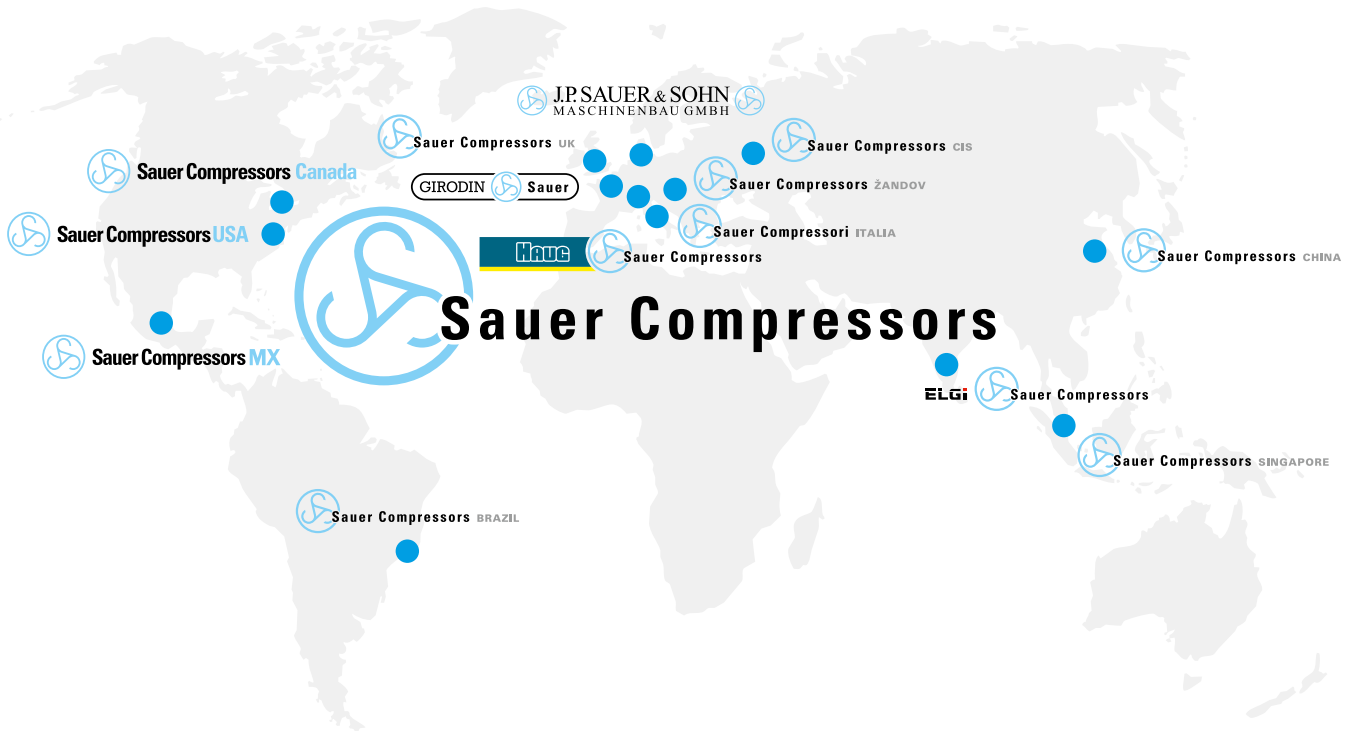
J.P. SAUER & SOHN
MASCHINENBAU GMBH

Sauer Compressors UK

Sauer Compressors CIS

Sauer Compressors Canada

GIRODIN Sauer

Sauer Compressors ŽANDOV

Sauer Compressors USA

Sauer Compressori ITALIA

Hauc Sauer Compressors

Sauer Compressors CHINA

Sauer Compressors

Sauer Compressors MX

ELGi Sauer Compressors

Sauer Compressors SINGAPORE

Sauer Compressors BRAZIL